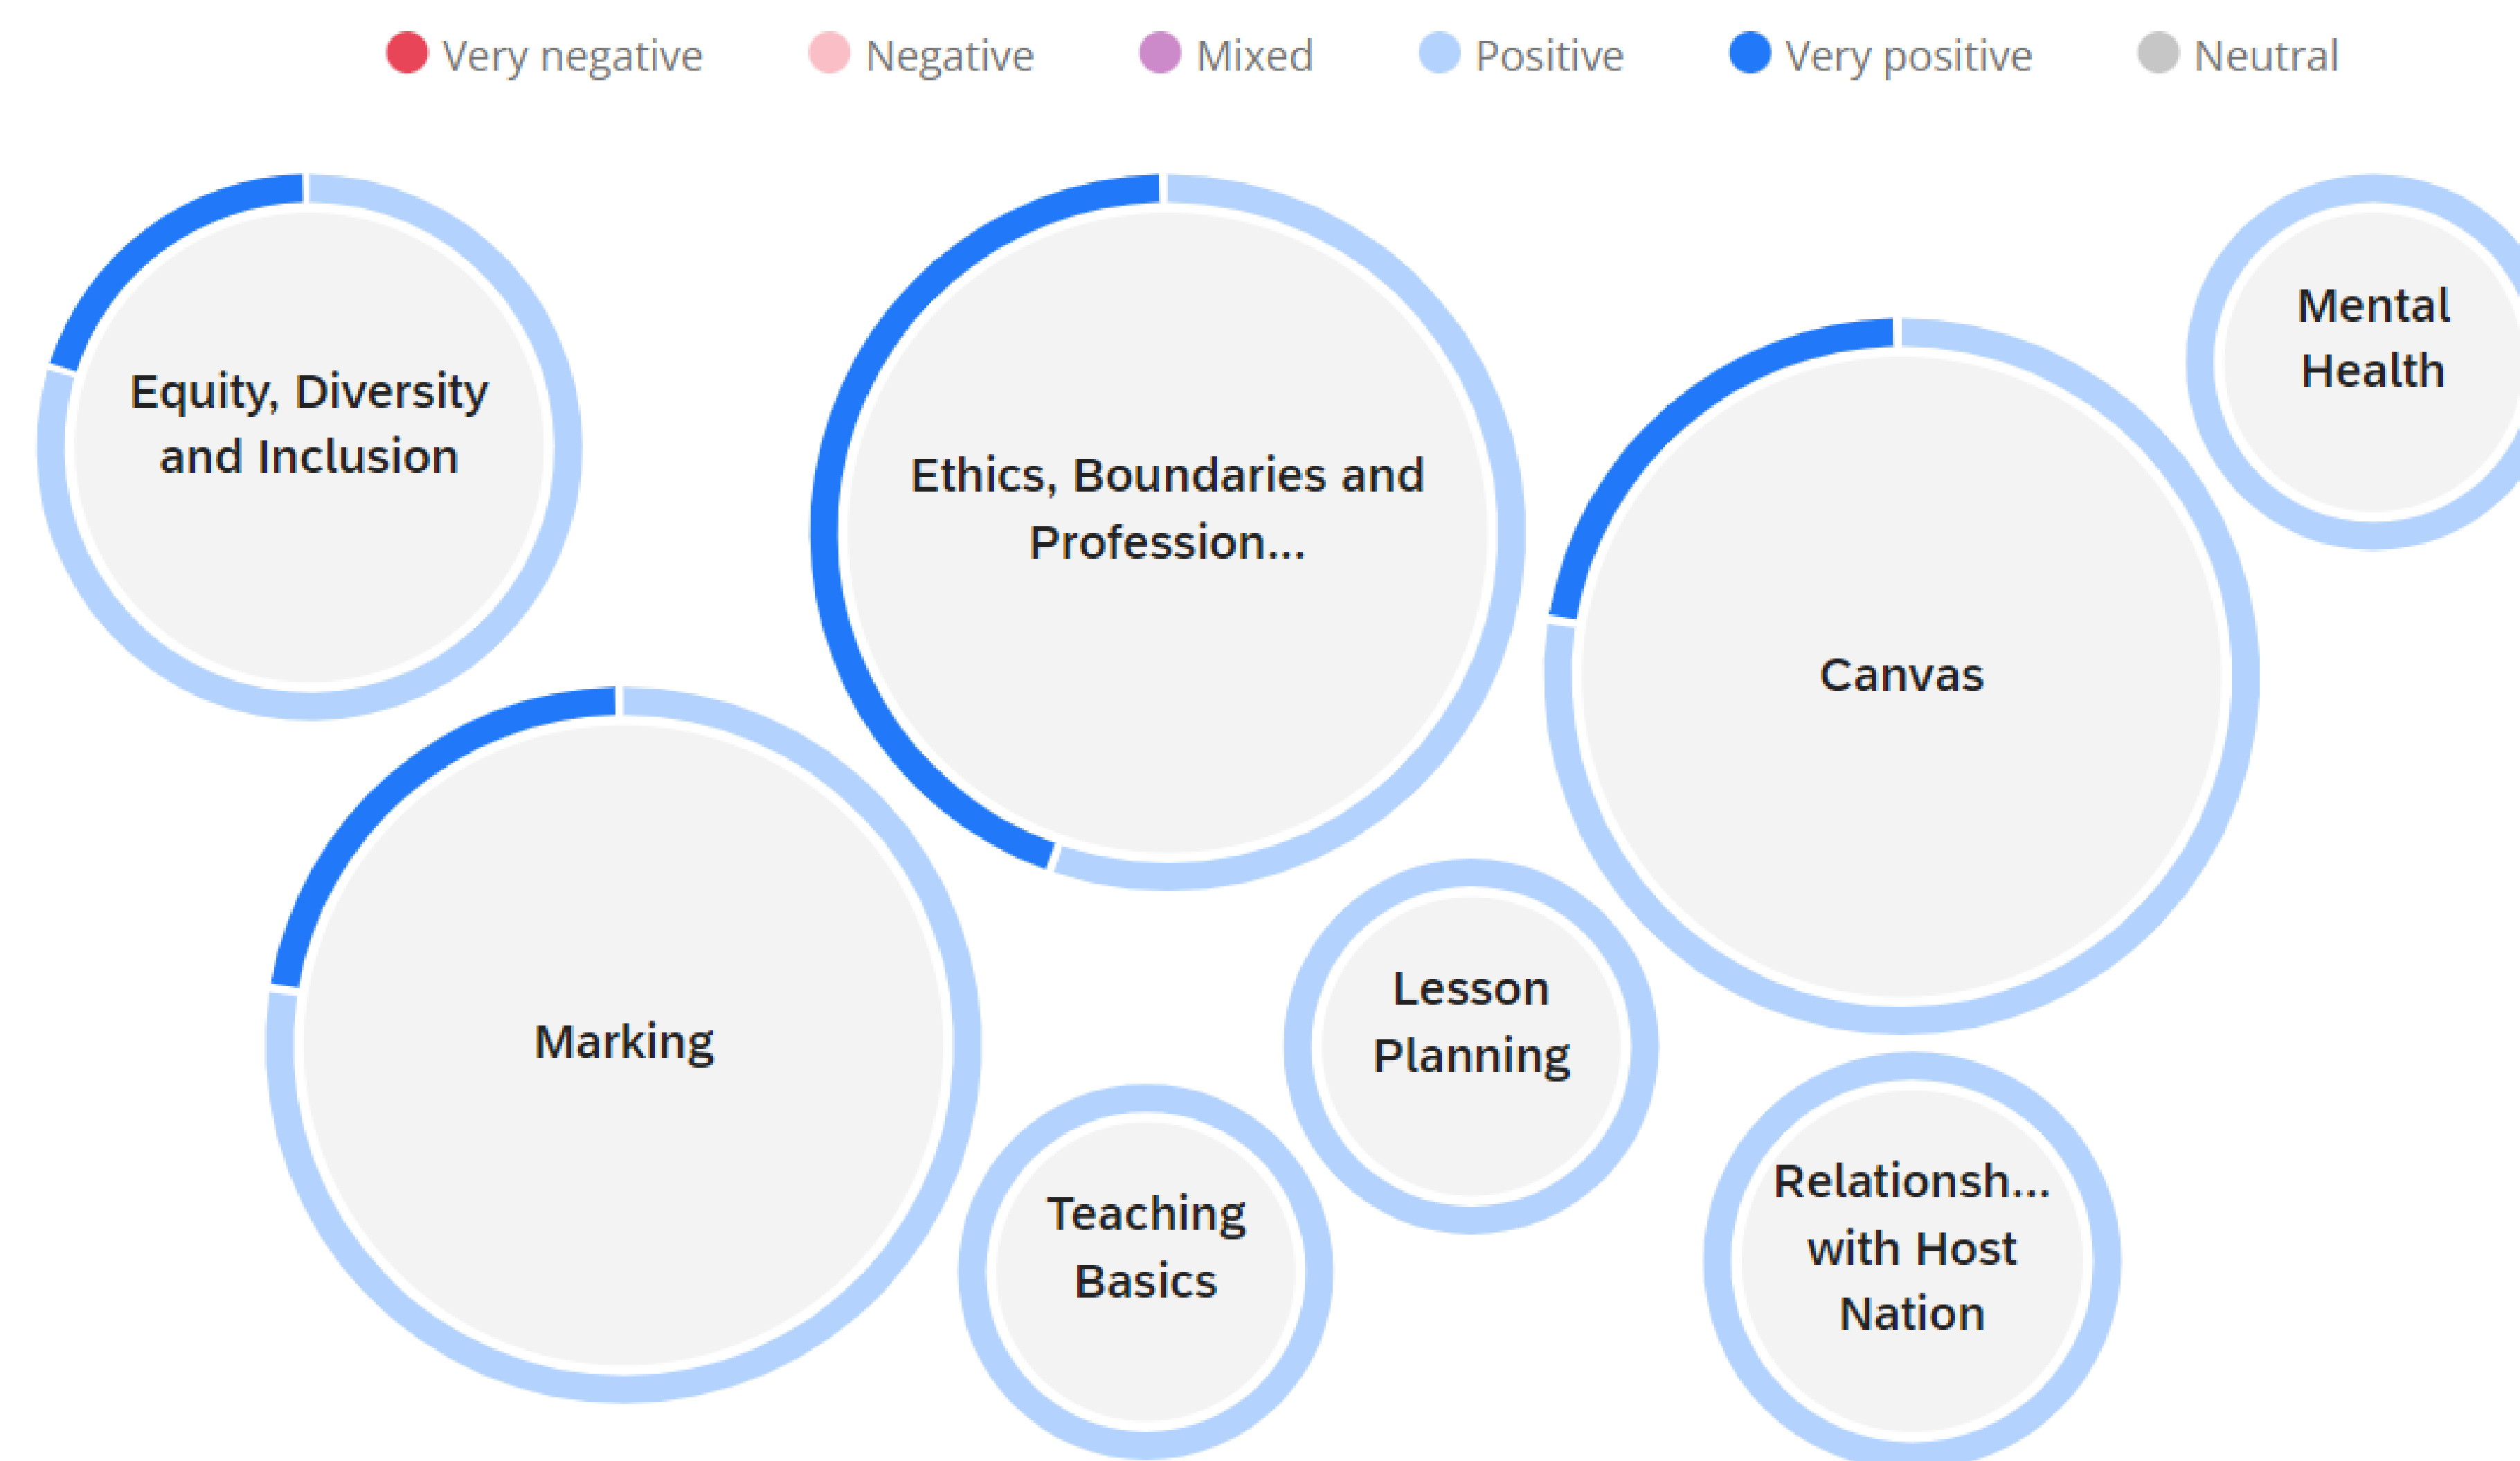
Very negative Negative Mixed Positive Very positive Neutral

Equity, Diversity and Inclusion

Ethics, Boundaries and Profession...

Mental Health

Canvas

Marking

Lesson Planning

Teaching Basics

Relationsh... with Host Nation